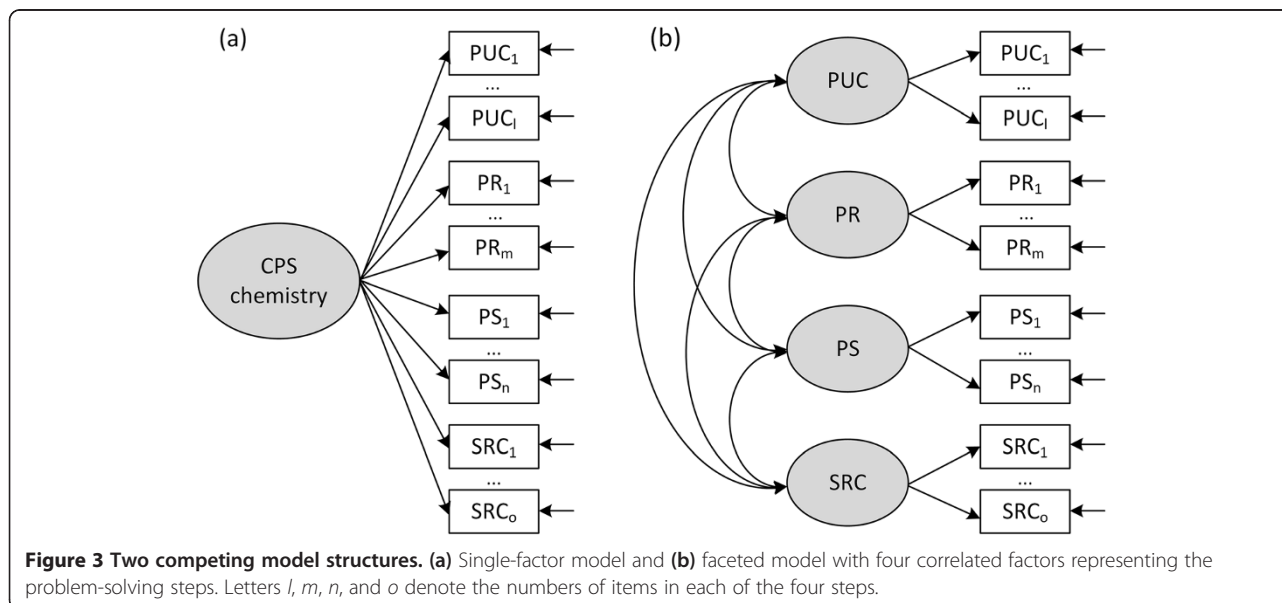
(a)

CPS chemistry

$PUC_1$
...
$PUC_l$
$PR_1$
...
$PR_m$
$PS_1$
...
$PS_n$
$SRC_1$
...
$SRC_o$

(b)

PUC
PR
PS
SRC

$PUC_1$
...
$PUC_l$
$PR_1$
...
$PR_m$
$PS_1$
...
$PS_n$
$SRC_1$
...
$SRC_o$

**Figure 3 Two competing model structures. (a)** Single-factor model and **(b)** faceted model with four correlated factors representing the problem-solving steps. Letters *l*, *m*, *n*, and *o* denote the numbers of items in each of the four steps.